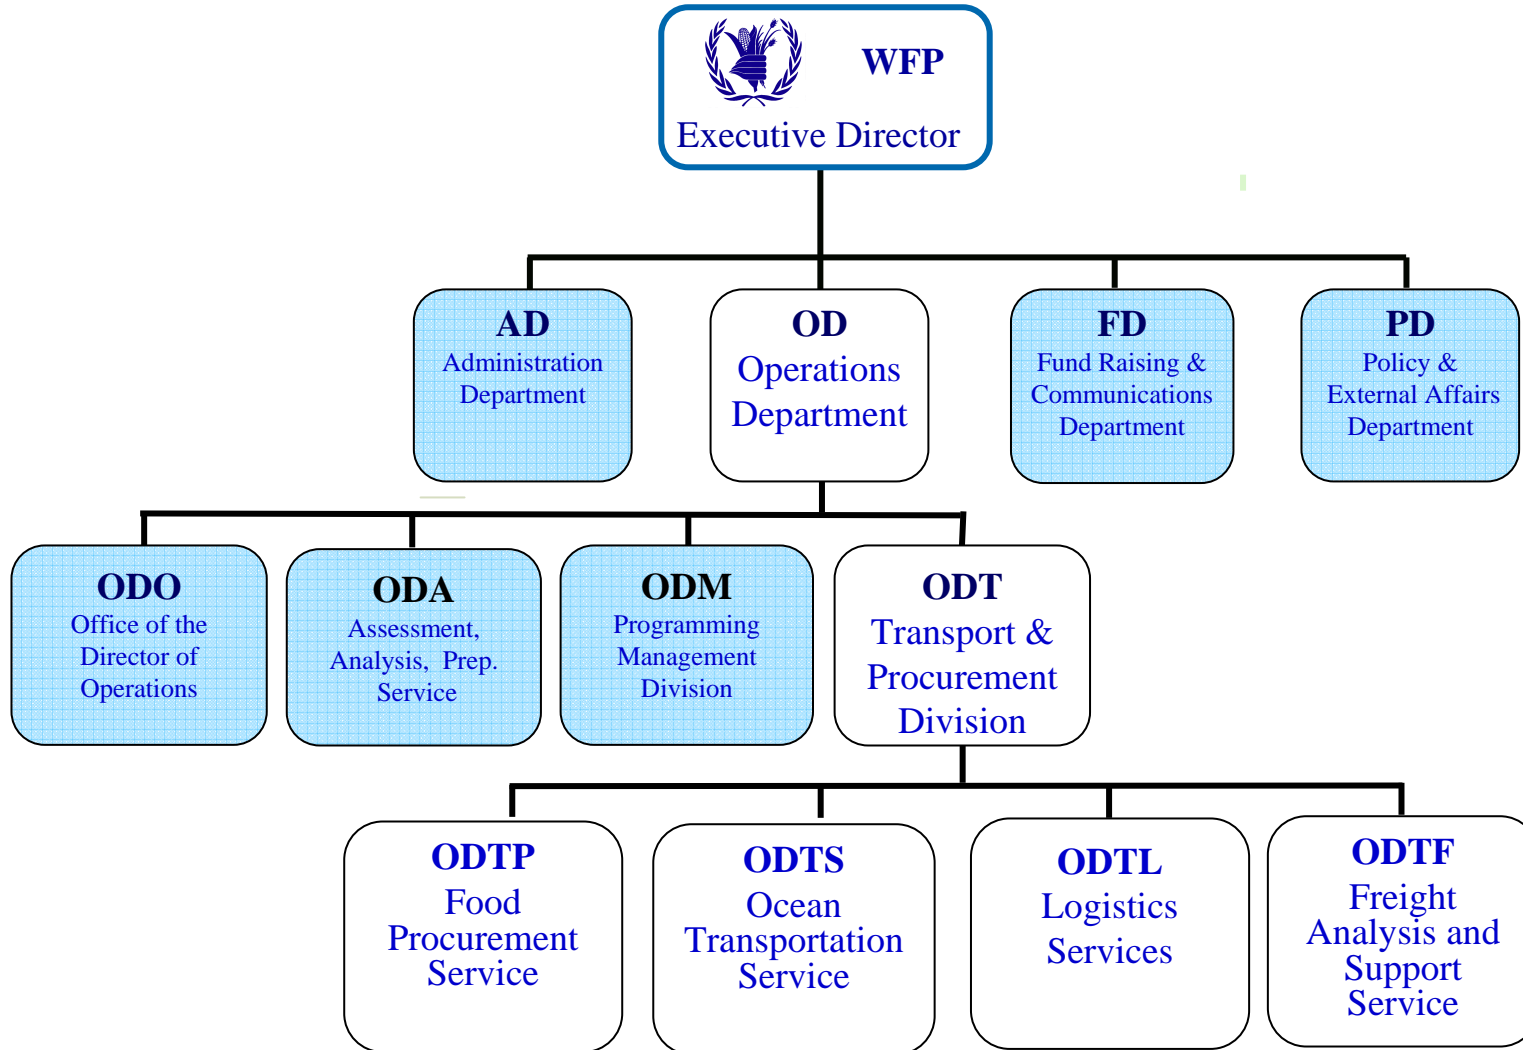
WFP
Executive Director

AD
Administration Department

OD
Operations Department

FD
Fund Raising & Communications Department

PD
Policy & External Affairs Department

ODO
Office of the Director of Operations

ODA
Assessment, Analysis, Prep. Service

ODM
Programming Management Division

ODT
Transport & Procurement Division

ODTP
Food Procurement Service

ODTS
Ocean Transportation Service

ODTL
Logistics Services

ODTF
Freight Analysis and Support Service